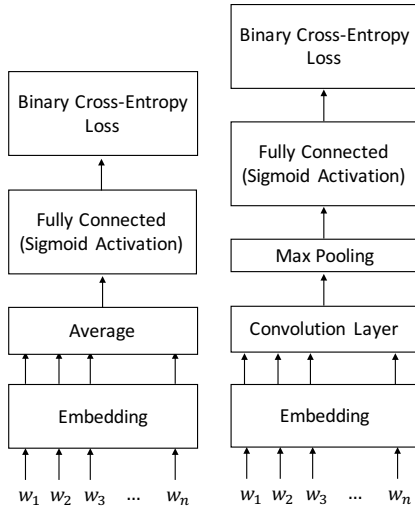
Binary Cross-Entropy Loss

Fully Connected (Sigmoid Activation)

Average

Embedding

$w_1$ $w_2$ $w_3$ ... $w_n$

Binary Cross-Entropy Loss

Fully Connected (Sigmoid Activation)

Max Pooling

Convolution Layer

Embedding

$w_1$ $w_2$ $w_3$ ... $w_n$